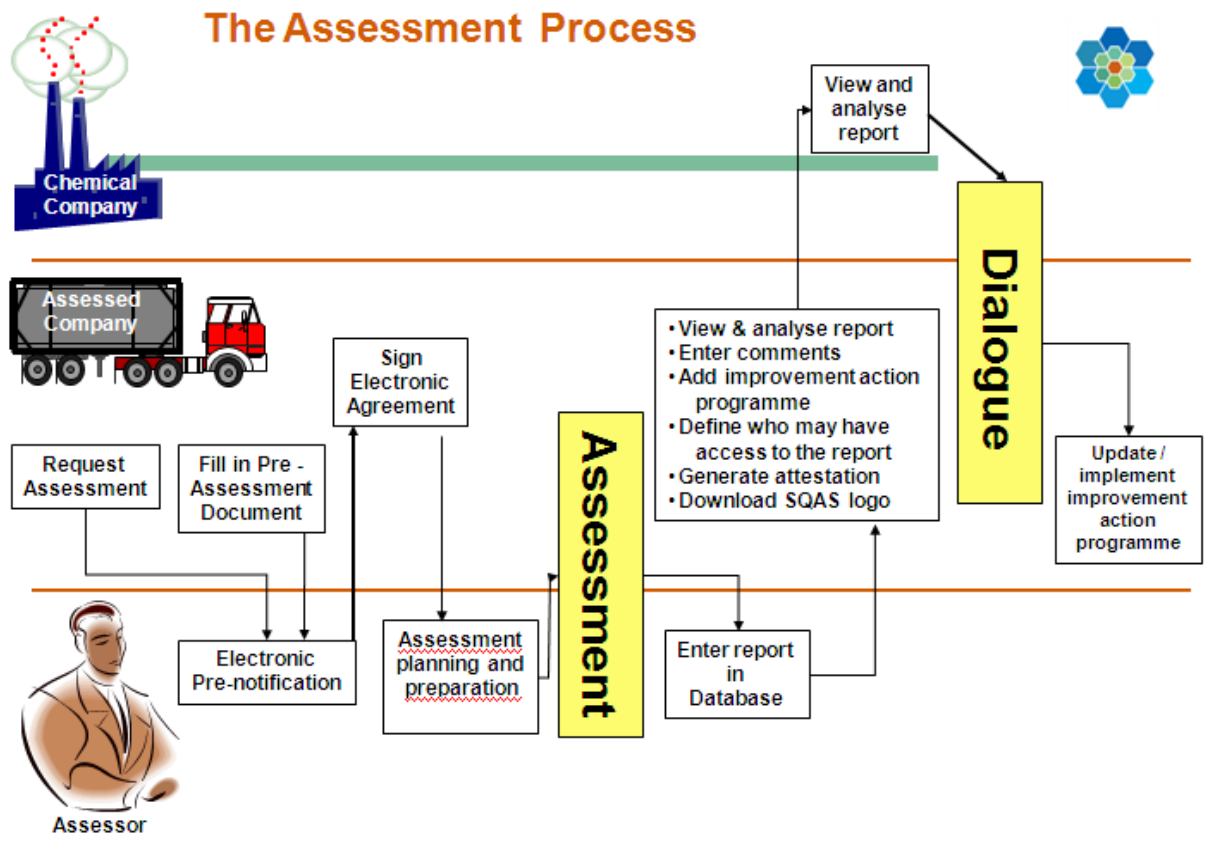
The Assessment Process

Chemical Company

View and analyse report

Dialogue

Assessed Company

Sign Electronic Agreement

• View & analyse report
• Enter comments
• Add improvement action programme
• Define who may have access to the report
• Generate attestation
• Download SQAS logo

Assessment

Request Assessment

Fill in Pre - Assessment Document

Update / implement improvement action programme

Electronic Pre-notification

Assessment planning and preparation

Enter report in Database

Assessor